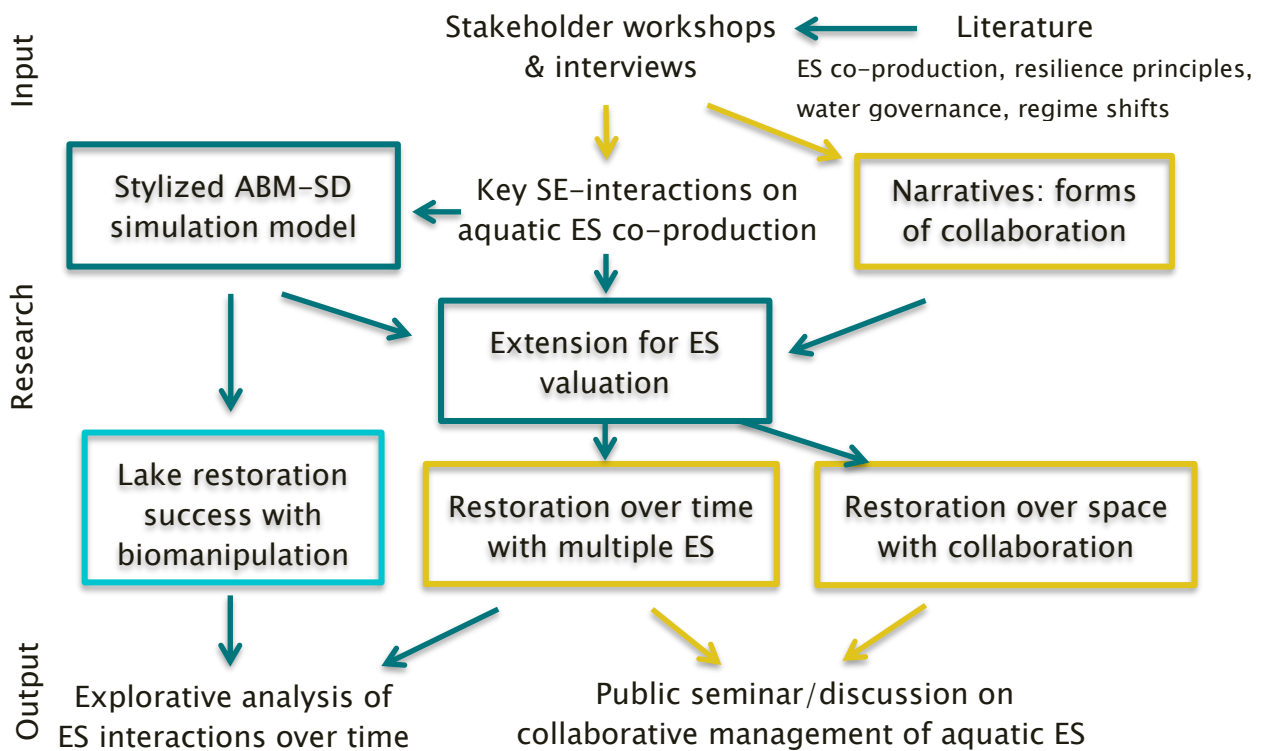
Input

Stakeholder workshops & interviews

Literature
ES co-production, resilience principles, water governance, regime shifts

Research

Stylized ABM-SD simulation model

Key SE-interactions on aquatic ES co-production

Narratives: forms of collaboration

Extension for ES valuation

Lake restoration success with biomanipulation

Restoration over time with multiple ES

Restoration over space with collaboration

Output

Explorative analysis of ES interactions over time

Public seminar/discussion on collaborative management of aquatic ES